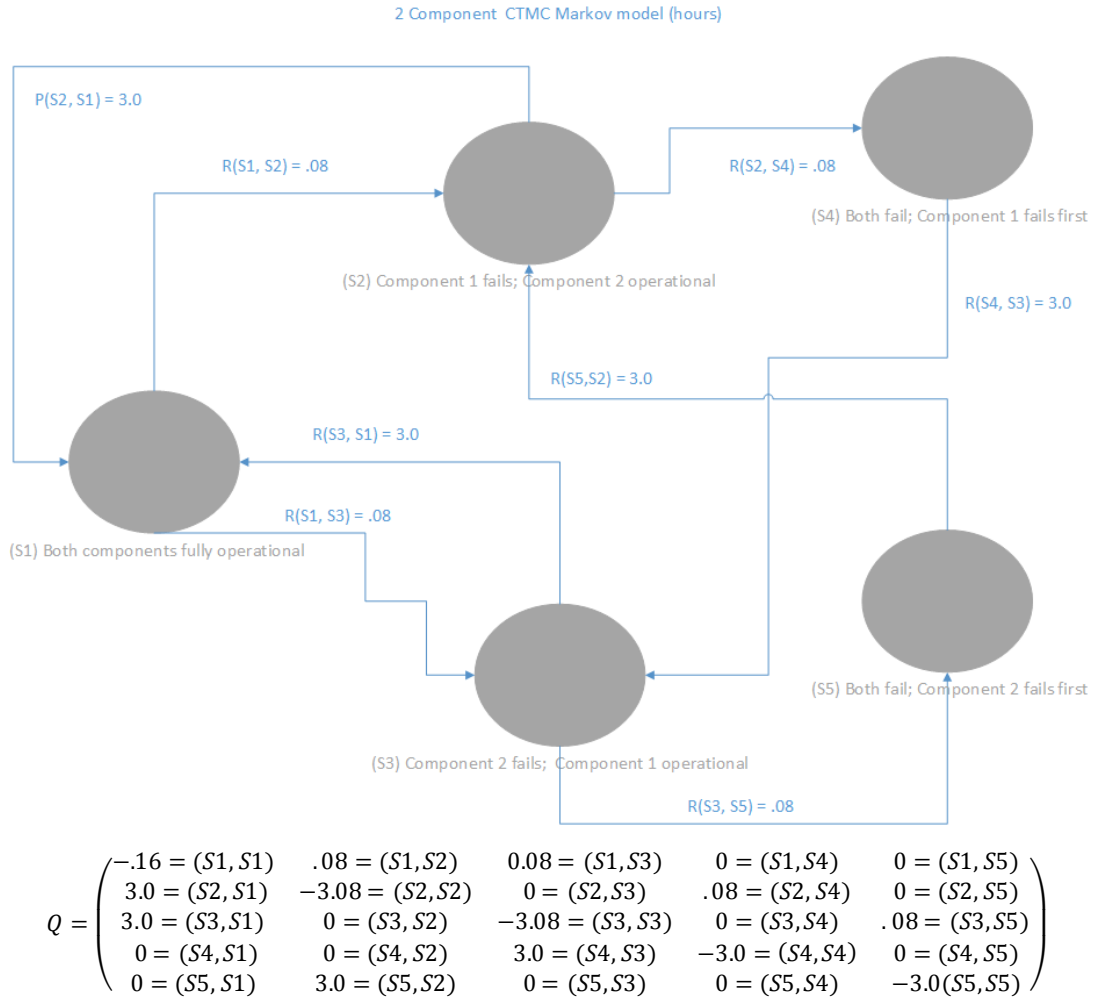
2 Component CTMC Markov model (hours)

P(S2, S1) = 3.0

R(S1, S2) = .08

R(S2, S4) = .08

(S4) Both fail; Component 1 fails first

(S2) Component 1 fails; Component 2 operational

R(S4, S3) = 3.0

R(S5,S2) = 3.0

R(S3, S1) = 3.0

R(S1, S3) = .08

(S1) Both components fully operational

(S5) Both fail; Component 2 fails first

(S3) Component 2 fails; Component 1 operational

R(S3, S5) = .08

$$Q = \begin{pmatrix} -.16 = (S1,S1) & .08 = (S1,S2) & 0.08 = (S1,S3) & 0 = (S1,S4) & 0 = (S1,S5) \\ 3.0 = (S2,S1) & -3.08 = (S2,S2) & 0 = (S2,S3) & .08 = (S2,S4) & 0 = (S2,S5) \\ 3.0 = (S3,S1) & 0 = (S3,S2) & -3.08 = (S3,S3) & 0 = (S3,S4) & .08 = (S3,S5) \\ 0 = (S4,S1) & 0 = (S4,S2) & 3.0 = (S4,S3) & -3.0 = (S4,S4) & 0 = (S4,S5) \\ 0 = (S5,S1) & 3.0 = (S5,S2) & 0 = (S5,S3) & 0 = (S5,S4) & -3.0(S5,S5) \end{pmatrix}$$